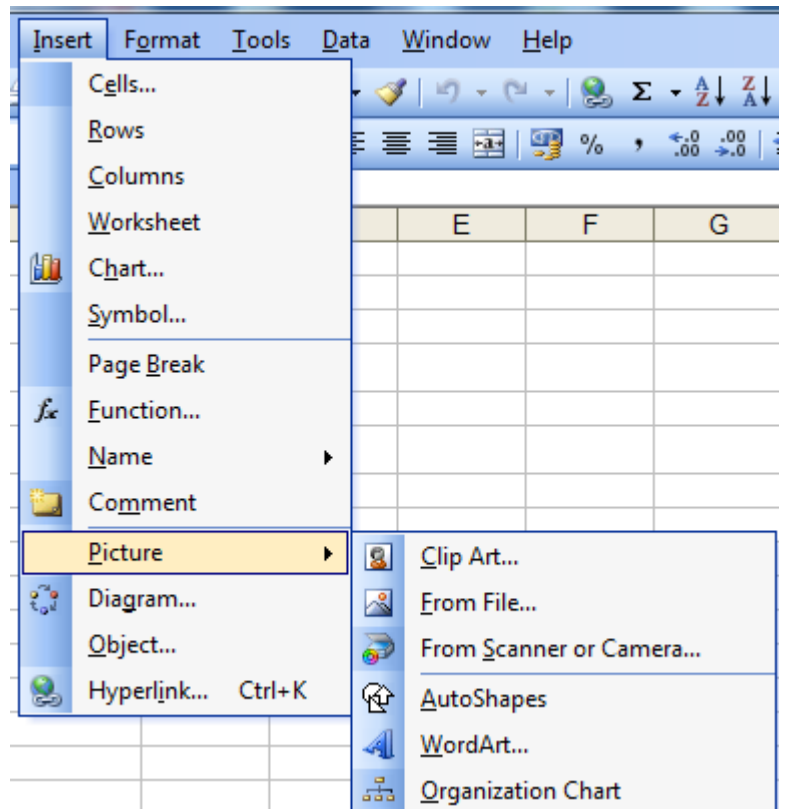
Insert Format Tools Data Window Help

Cells...
Rows
Columns
Worksheet
Chart...
Symbol...
Page Break
Function...
Name
Comment
Picture
Diagram...
Object...
Hyperlink... Ctrl+K

Clip Art...
From File...
From Scanner or Camera...
AutoShapes
WordArt...
Organization Chart

E F G